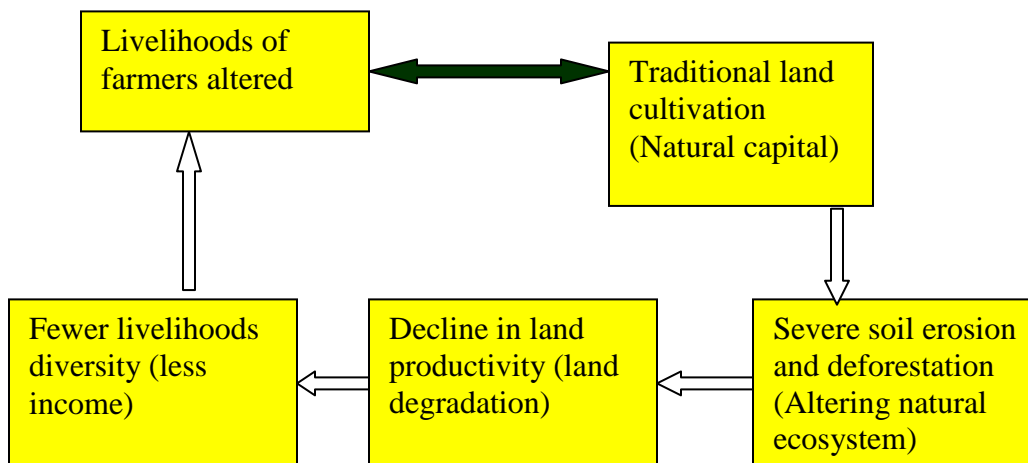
Livelihoods of farmers altered

Traditional land cultivation (Natural capital)

Fewer livelihoods diversity (less income)

Decline in land productivity (land degradation)

Severe soil erosion and deforestation (Altering natural ecosystem)